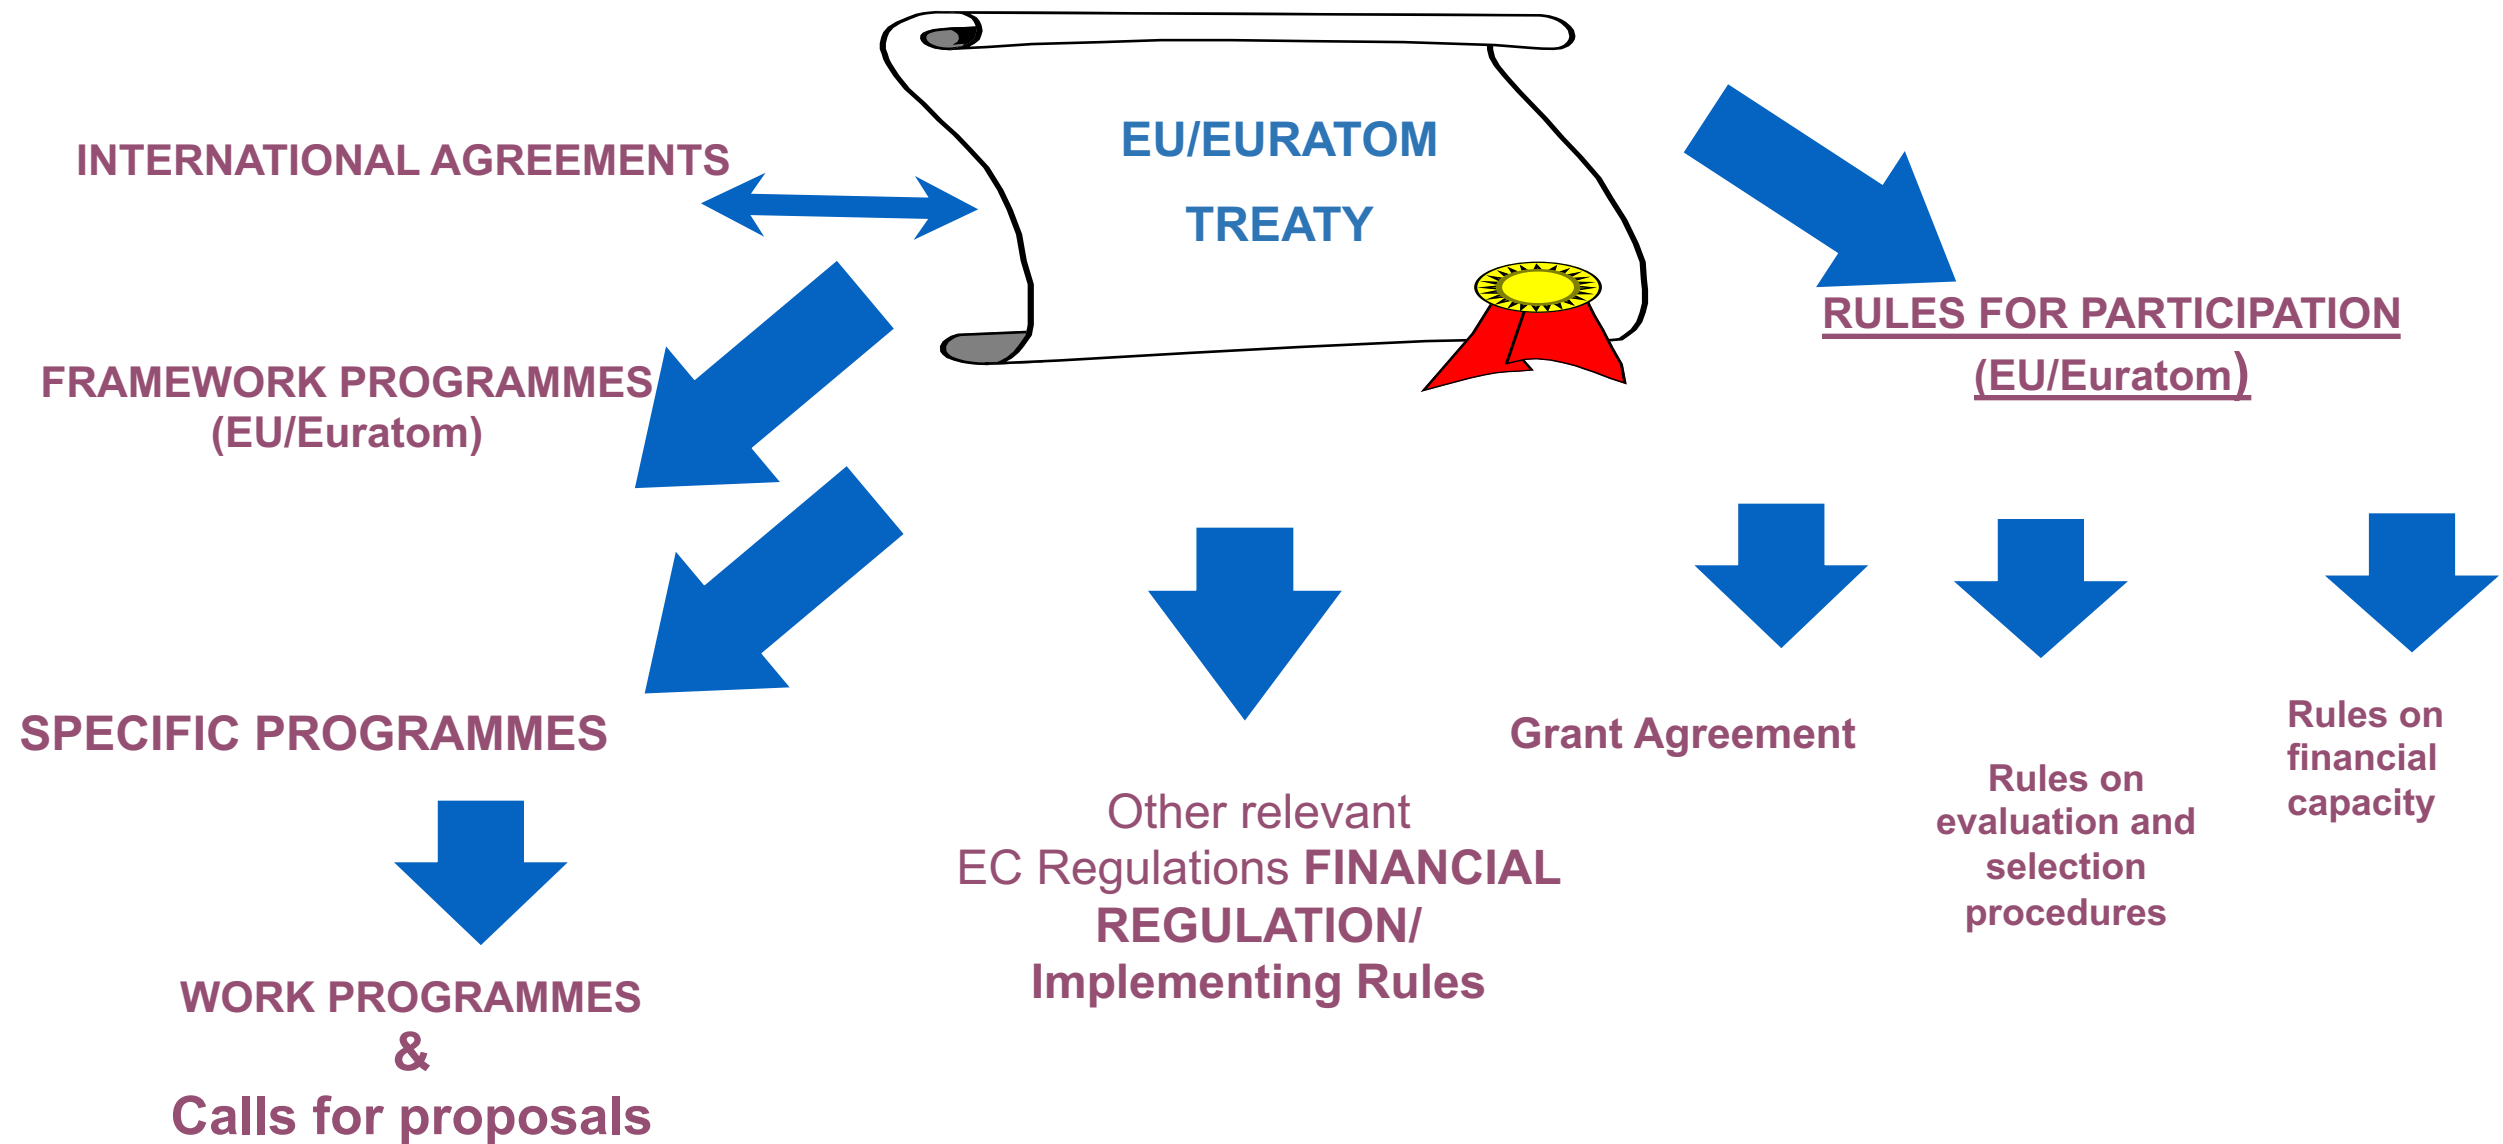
EU/EURATOM
TREATY

INTERNATIONAL AGREEMENTS

RULES FOR PARTICIPATION
(EU/Euratom)

FRAMEWORK PROGRAMMES
(EU/Euratom)

SPECIFIC PROGRAMMES

Grant Agreement

Rules on evaluation and selection procedures

Rules on financial capacity

Other relevant EC Regulations FINANCIAL REGULATION/ Implementing Rules

WORK PROGRAMMES
&
Calls for proposals